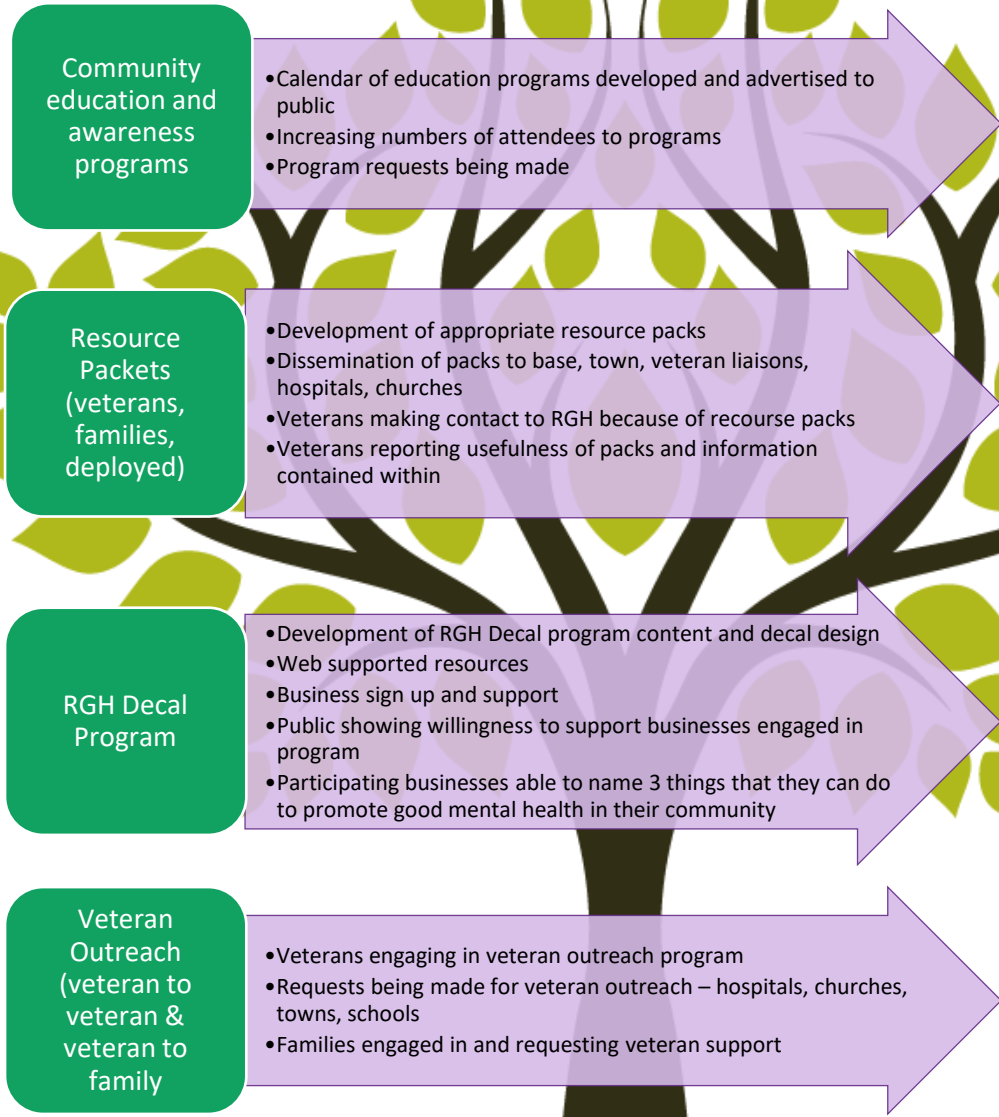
Community education and awareness programs

•Calendar of education programs developed and advertised to public
•Increasing numbers of attendees to programs
•Program requests being made

Resource Packets (veterans, families, deployed)

•Development of appropriate resource packs
•Dissemination of packs to base, town, veteran liaisons, hospitals, churches
•Veterans making contact to RGH because of recourse packs
•Veterans reporting usefulness of packs and information contained within

RGH Decal Program

•Development of RGH Decal program content and decal design
•Web supported resources
•Business sign up and support
•Public showing willingness to support businesses engaged in program
•Participating businesses able to name 3 things that they can do to promote good mental health in their community

Veteran Outreach (veteran to veteran & veteran to family

•Veterans engaging in veteran outreach program
•Requests being made for veteran outreach – hospitals, churches, towns, schools
•Families engaged in and requesting veteran support